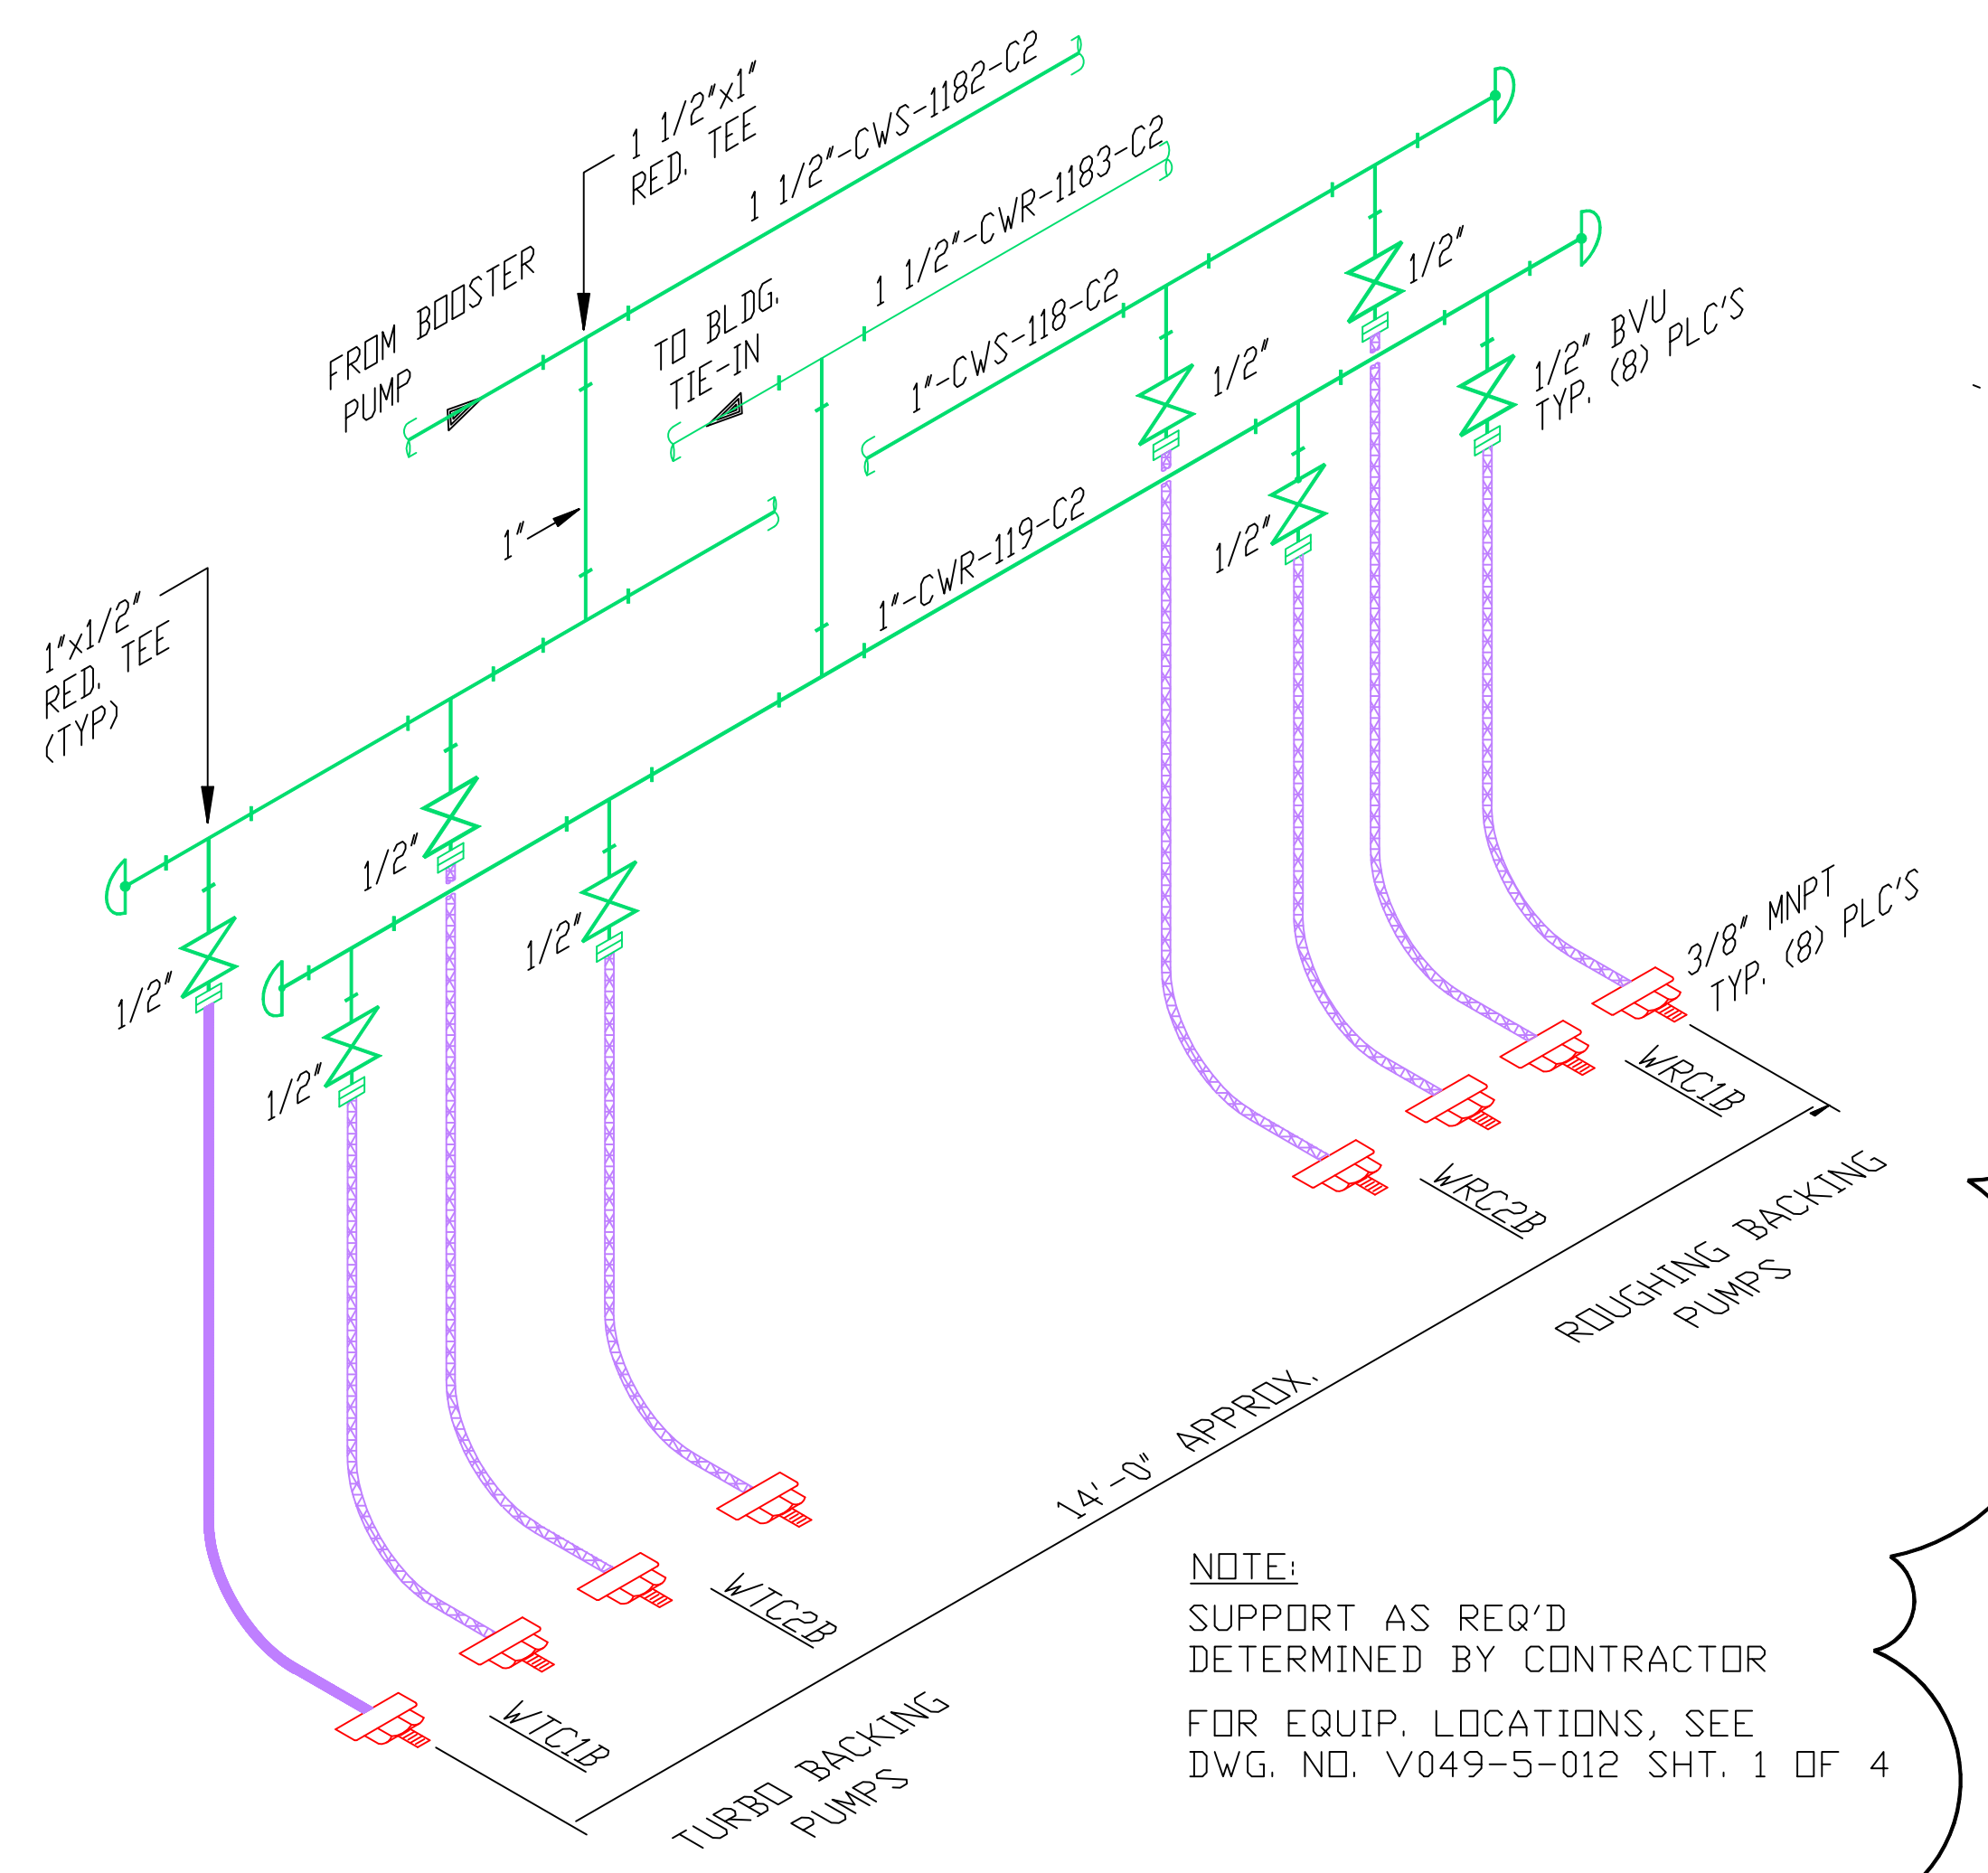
1 1/2"x1"
RED. TEE

1 1/2"-CWS-1182-C2

1 1/2"-CWR-1183-C2

FROM BOOSTER
PUMP

TO BLDG.
TIE-IN

1"-CWS-118-C2

1/2"

1/2"

1/2" BVU
TYP. (8) PLC'S

1"

1/2"

1"x1/2"
RED. TEE
(TYP)

1"-CWR-119-C2

1/2"

1/2"

1/2"

1/2"

3/8" MNPT
TYP. (8) PLC'S

WRC1B

WRC2B

ROUGHING BACKING
PUMPS

14'-0" APPROX.

WTC2B

WTC1B

TURBO BACKING
PUMPS

NOTE:
SUPPORT AS REQ'D
DETERMINED BY CONTRACTOR

FOR EQUIP. LOCATIONS, SEE
DWG. NO. V049-5-012 SHT. 1 OF 4